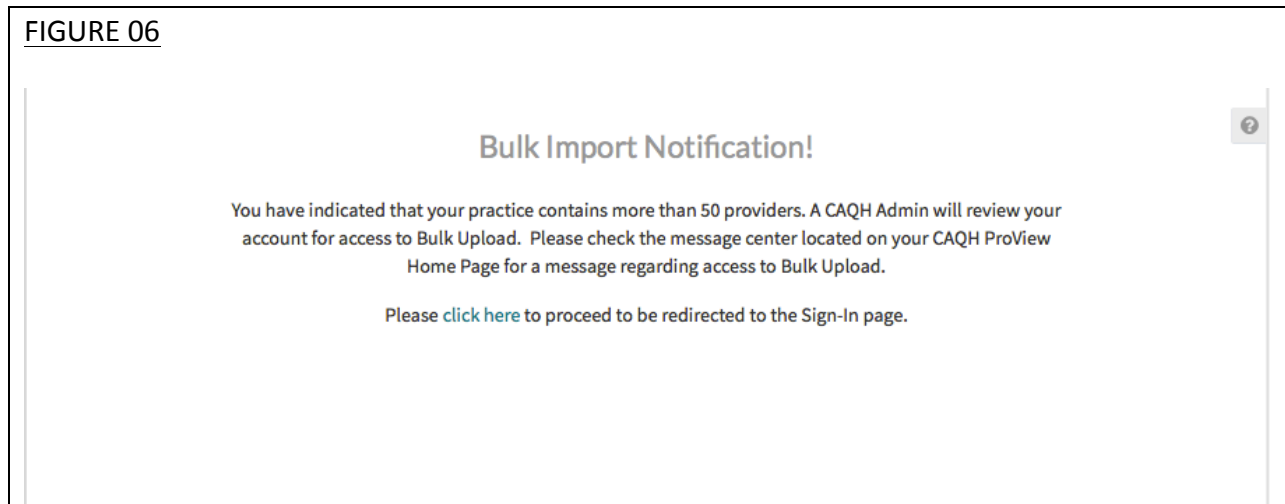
FIGURE 06

Bulk Import Notification!

You have indicated that your practice contains more than 50 providers. A CAQH Admin will review your account for access to Bulk Upload. Please check the message center located on your CAQH ProView Home Page for a message regarding access to Bulk Upload.

Please click here to proceed to be redirected to the Sign-In page.